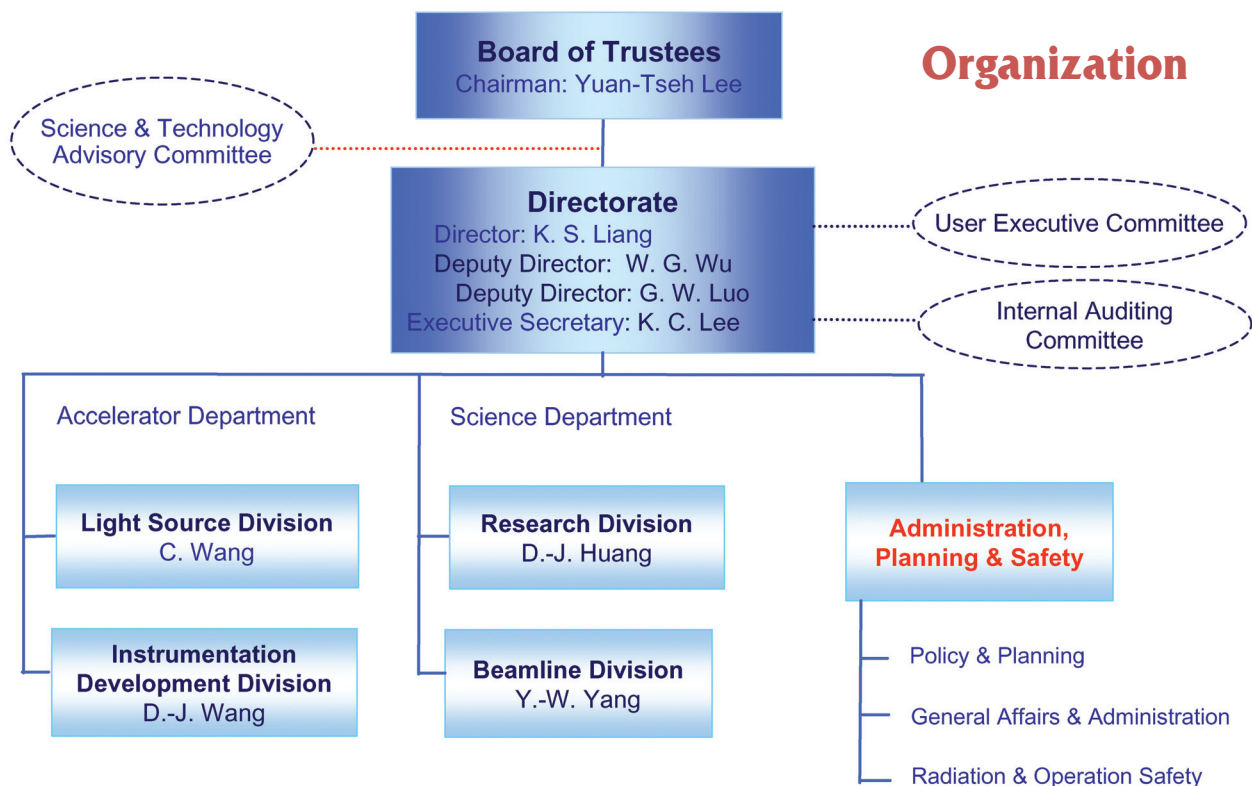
Organization

Board of Trustees
Chairman: Yuan-Tseh Lee

Science & Technology Advisory Committee

Directorate
Director: K. S. Liang
Deputy Director: W. G. Wu
Deputy Director: G. W. Luo
Executive Secretary: K. C. Lee

User Executive Committee

Internal Auditing Committee

Accelerator Department

Light Source Division
C. Wang

Instrumentation Development Division
D.-J. Wang

Science Department

Research Division
D.-J. Huang

Beamline Division
Y.-W. Yang

Administration, Planning & Safety

Policy & Planning

General Affairs & Administration

Radiation & Operation Safety